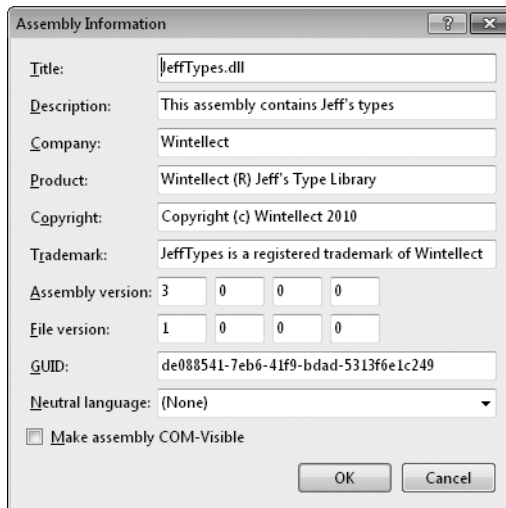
Assembly Information

?

Title: JeffTypes.dll

Description: This assembly contains Jeff's types

Company: Wintellect

Product: Wintellect (R) Jeff's Type Library

Copyright: Copyright (c) Wintellect 2010

Trademark: JeffTypes is a registered trademark of Wintellect

Assembly version: 3 0 0 0

File version: 1 0 0 0

GUID: de088541-7eb6-41f9-bdad-5313f6e1c249

Neutral language: (None)

Make assembly COM-Visible

OK Cancel